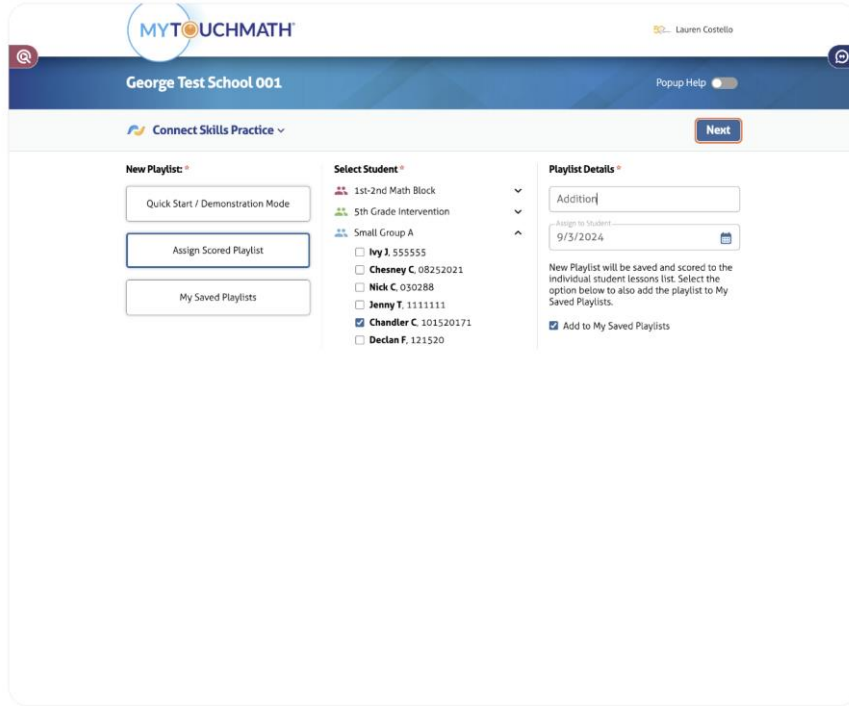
MYTOUCHMATH

Lauren Costello

George Test School 001

Popup Help

Connect Skills Practice

Next

New Playlist: *

Quick Start / Demonstration Mode

Assign Scored Playlist

My Saved Playlists

Select Student *

1st-2nd Math Block

5th Grade Intervention

Small Group A

Ivy J, 555555

Chesney C, 08252021

Nick C, 030288

Jenny T, 1111111

Chandler C, 101520171

Declan F, 121520

Playlist Details *

Addition

Assign to Student

9/3/2024

New Playlist will be saved and scored to the individual student lessons list. Select the option below to also add the playlist to My Saved Playlists.

Add to My Saved Playlists